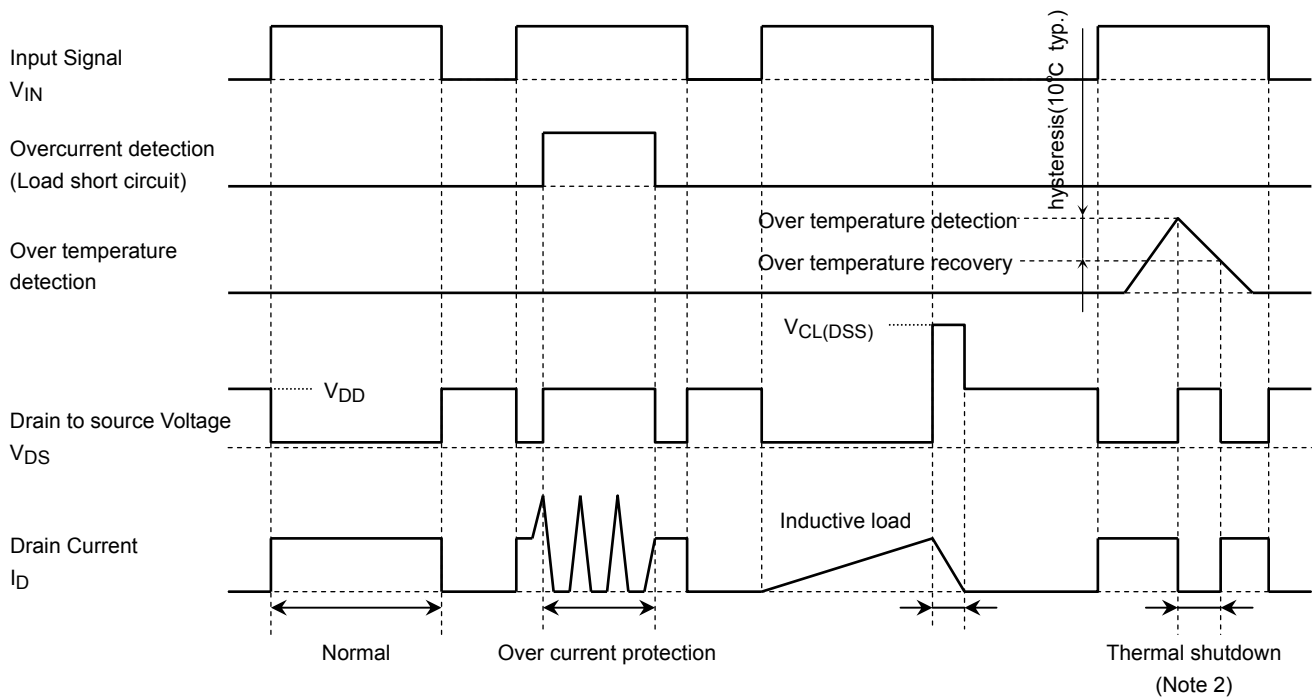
Input Signal
$V_{IN}$

Overcurrent detection
(Load short circuit)

Over temperature detection

Drain to source Voltage
$V_{DS}$

Drain Current
$I_D$

hysteresis(10°C typ.)

Over temperature detection

Over temperature recovery

$V_{CL(DSS)}$

$V_{DD}$

Inductive load

Normal

Over current protection

Thermal shutdown
(Note 2)